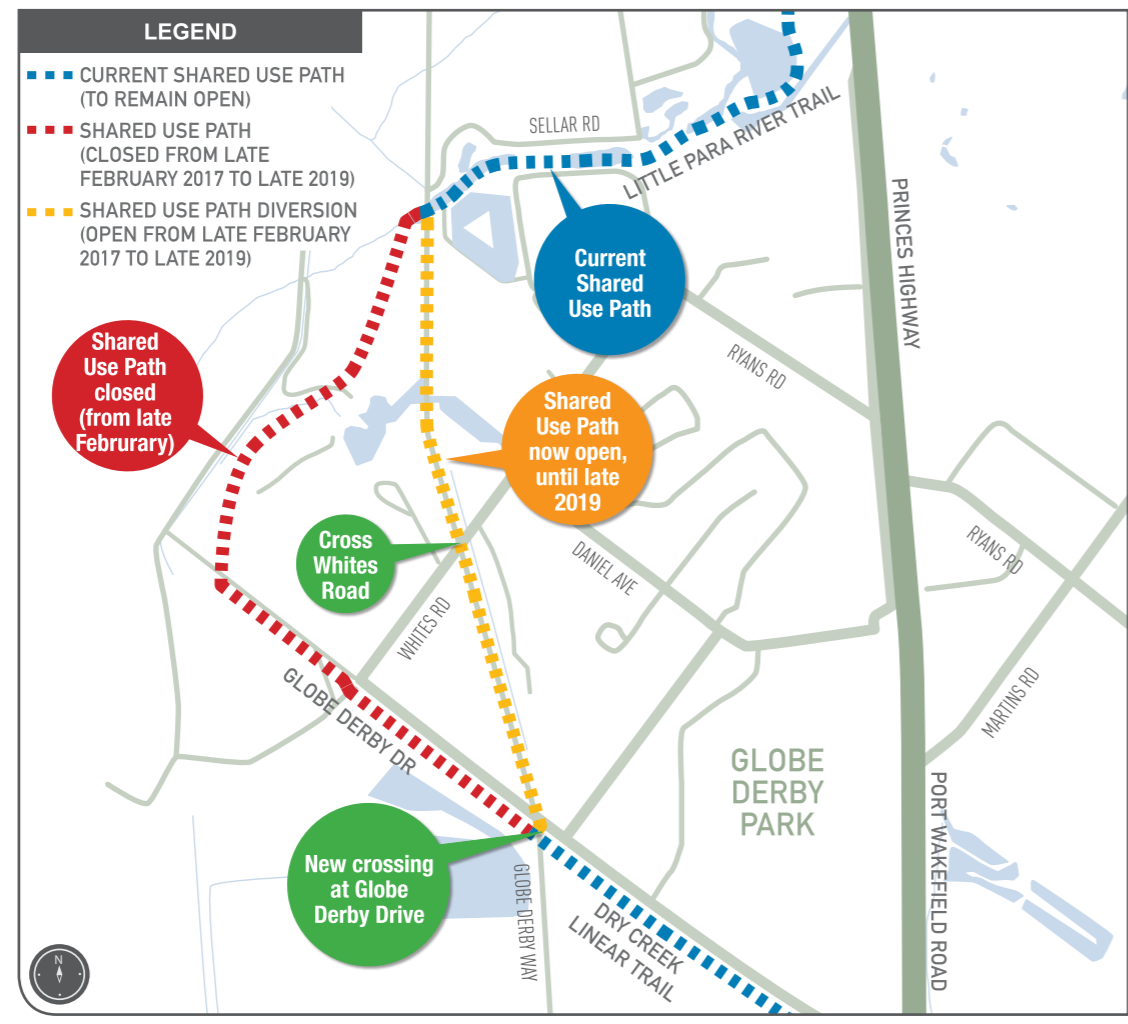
LEGEND

CURRENT SHARED USE PATH (TO REMAIN OPEN)

SHARED USE PATH (CLOSED FROM LATE FEBRUARY 2017 TO LATE 2019)

SHARED USE PATH DIVERSION (OPEN FROM LATE FEBRUARY 2017 TO LATE 2019)

SELLAR RD

LITTLE PARA RIVER TRAIL

PRINCES HIGHWAY

Current Shared Use Path

Shared Use Path closed (from late Februrary)

RYANS RD

Shared Use Path now open, until late 2019

Cross Whites Road

DANIEL AVE

RYANS RD

WHITES RD

MARTINS RD

GLOBE DERBY DR

GLOBE DERBY PARK

PORT WAKEFIELD ROAD

New crossing at Globe Derby Drive

GLOBE DERBY WAY

DRY CREEK LINEAR TRAIL

N